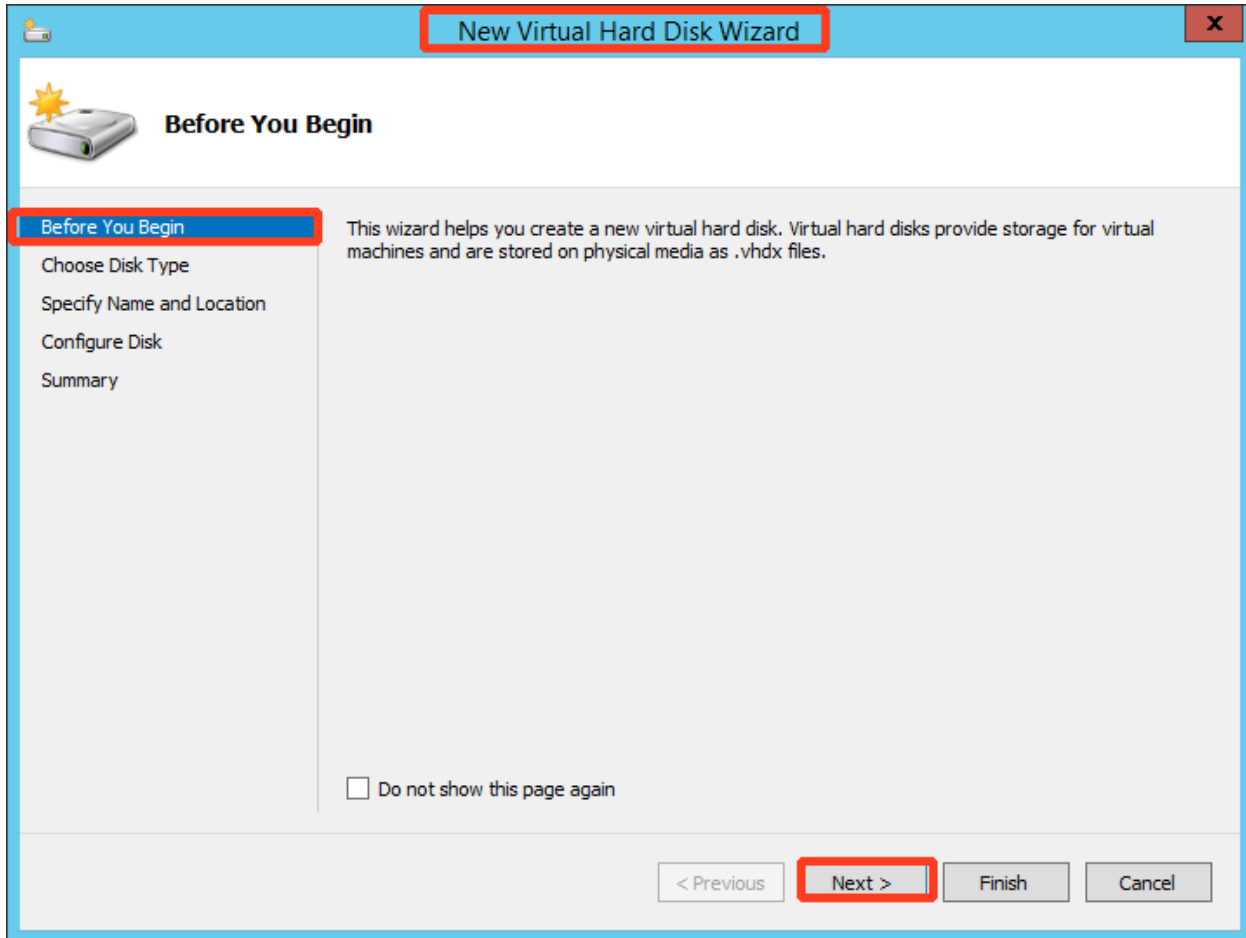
New Virtual Hard Disk Wizard

Before You Begin

Before You Begin
Choose Disk Type
Specify Name and Location
Configure Disk
Summary

This wizard helps you create a new virtual hard disk. Virtual hard disks provide storage for virtual machines and are stored on physical media as .vhdx files.

Do not show this page again

< Previous
Next >
Finish
Cancel